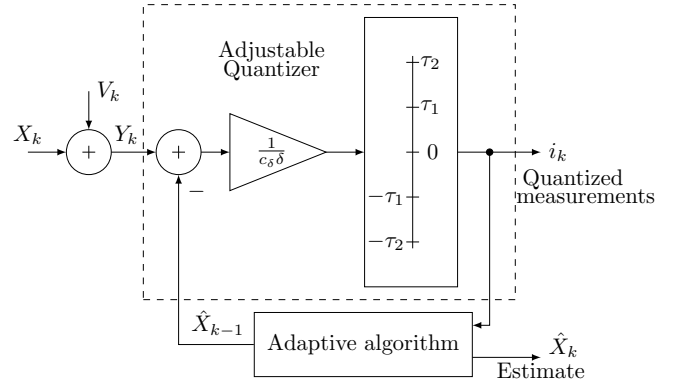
Adjustable Quantizer

$V_k$

$X_k$

$+$

$Y_k$

$+$

$-$

$\frac{1}{c_\delta \delta}$

$\tau_2$

$\tau_1$

$0$

$-\tau_1$

$-\tau_2$

$i_k$

Quantized measurements

$\hat{X}_{k-1}$

Adaptive algorithm

$\hat{X}_k$

Estimate